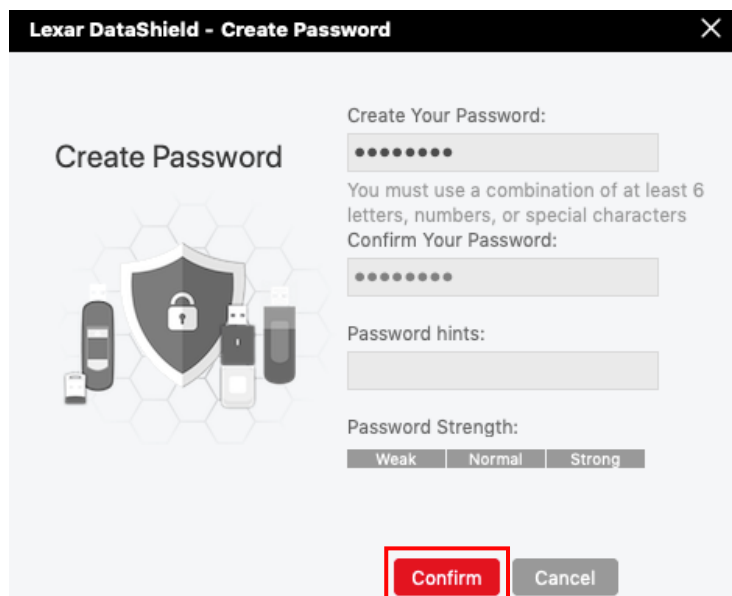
Lexar DataShield - Create Password

Create Password

Create Your Password:

••••••••

You must use a combination of at least 6 letters, numbers, or special characters

Confirm Your Password:

••••••••

Password hints:

Password Strength:

Weak | Normal | Strong

Confirm Cancel